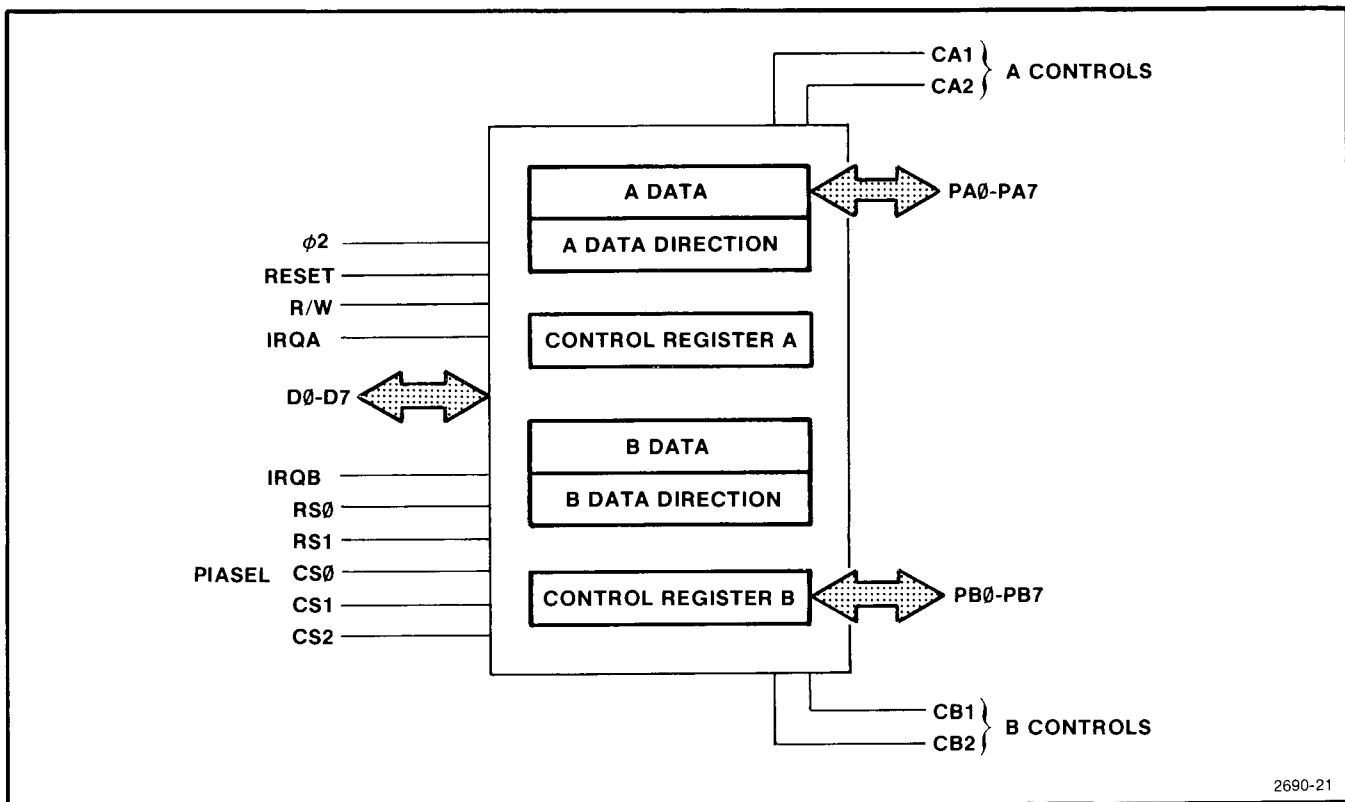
CA1
CA2
A CONTROLS

A DATA
A DATA DIRECTION
PAØ-PA7

$\phi 2$
RESET
R/W
IRQA
CONTROL REGISTER A
DØ-D7

B DATA
B DATA DIRECTION
IRQB
RSØ
RS1
PIASEL CSØ
CS1
CS2
CONTROL REGISTER B
PBØ-PB7

CB1
CB2
B CONTROLS

2690-21